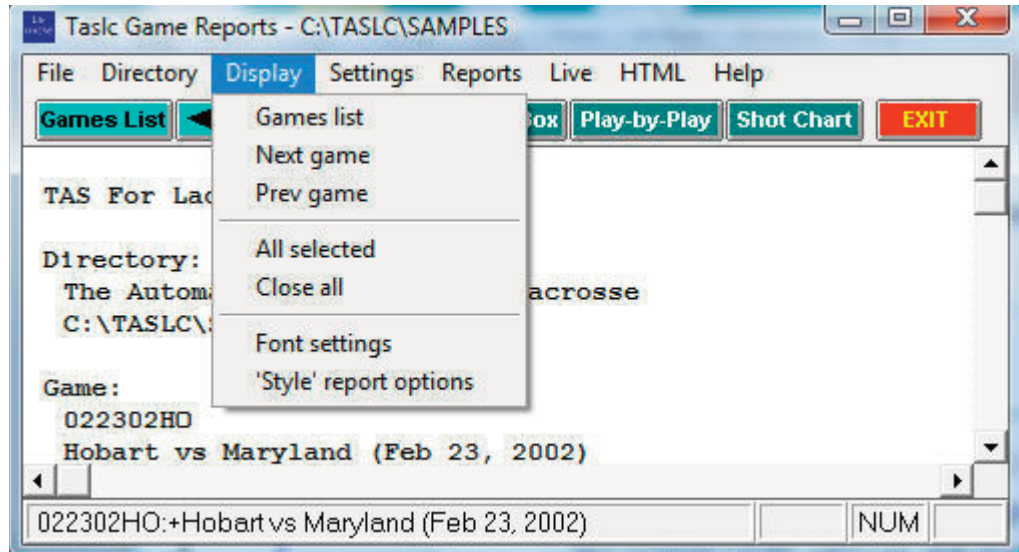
Taslc Game Reports - C:\TASLC\SAMPLES

File Directory Display Settings Reports Live HTML Help

Games List ◄ Box Play-by-Play Shot Chart EXIT

Games list
Next game
Prev game

All selected
Close all

Font settings
'Style' report options

TAS For Lac

Directory:
The Autom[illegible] acrosse
C:\TASLC\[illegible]

Game:
022302HO
Hobart vs Maryland (Feb 23, 2002)

022302HO:+Hobart vs Maryland (Feb 23, 2002) NUM